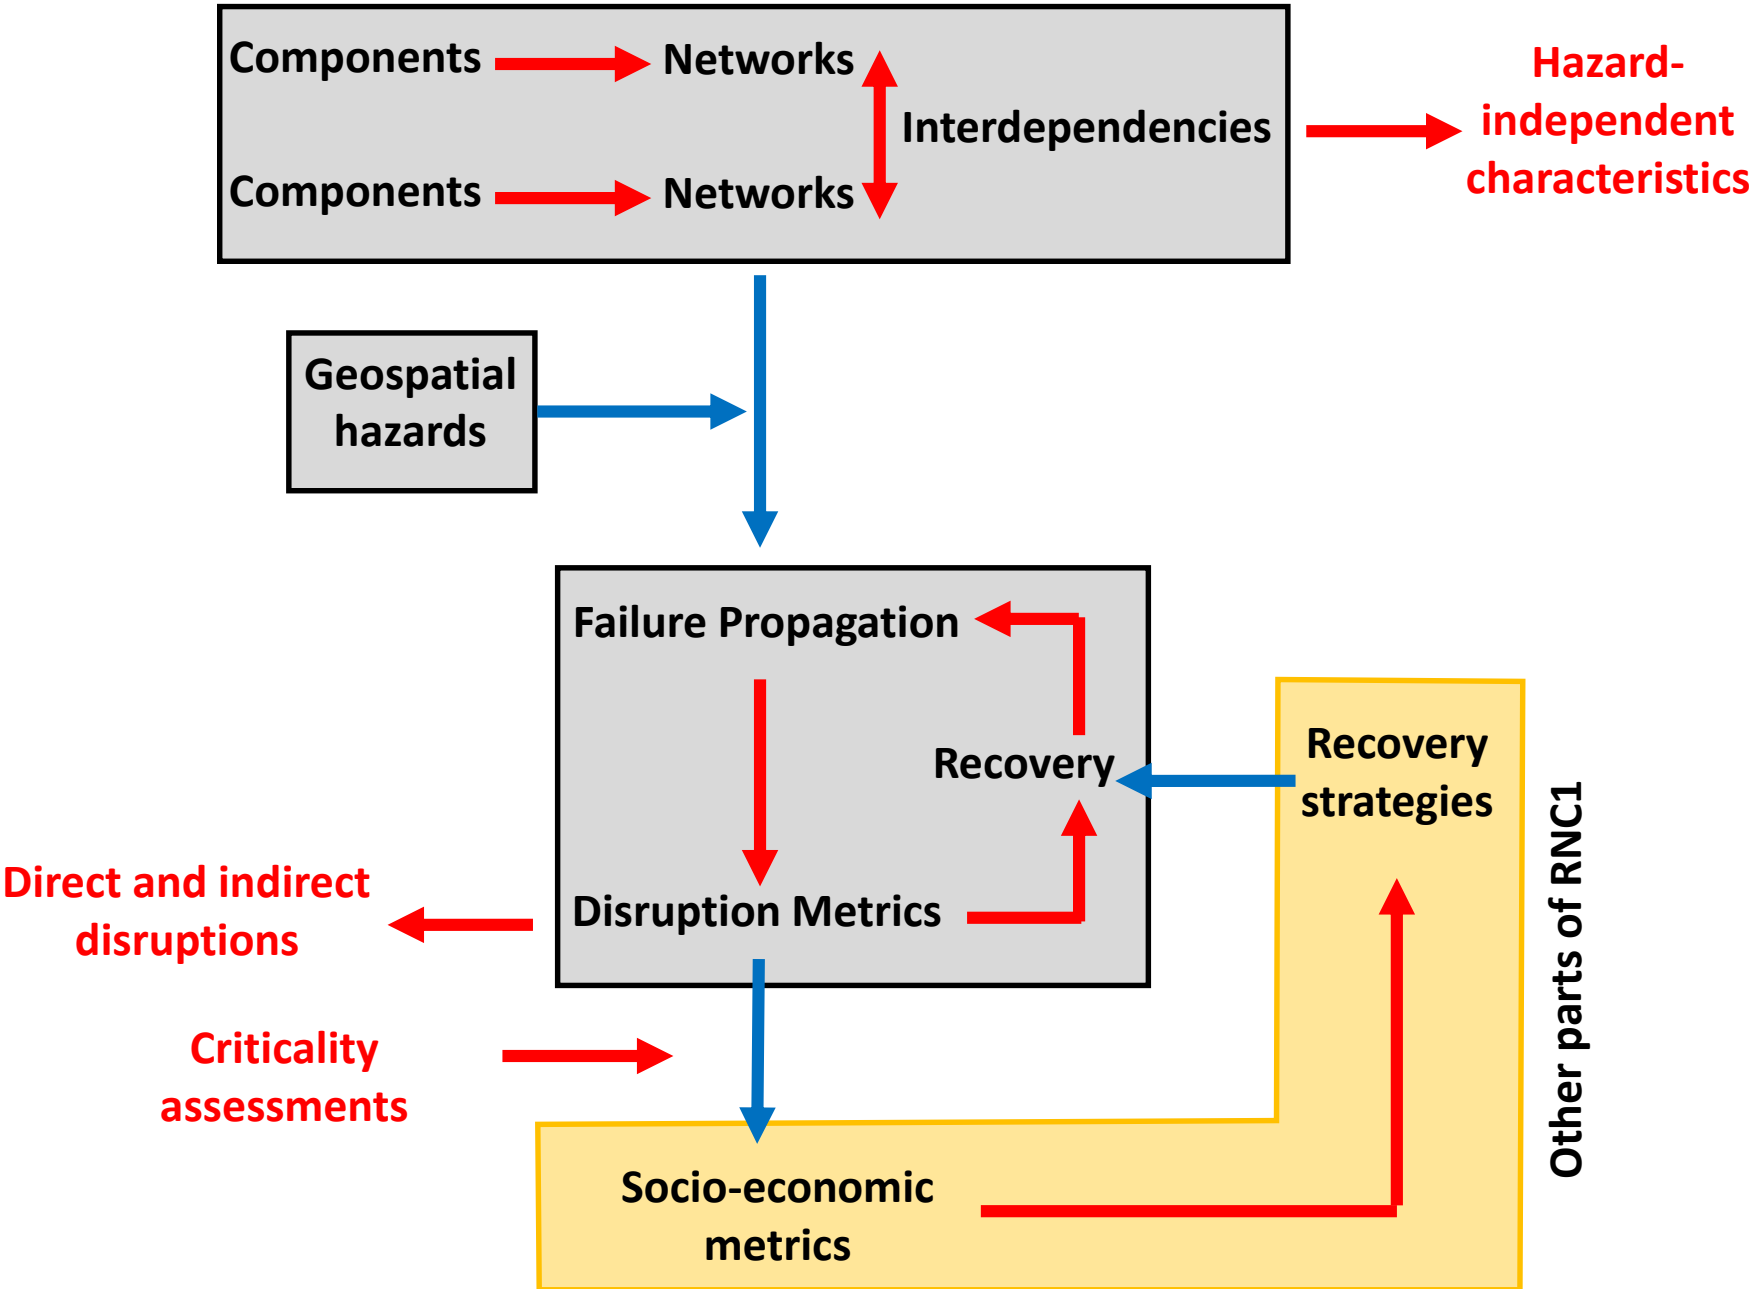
Components Networks
Interdependencies
Components Networks

Hazard-independent characteristics

Geospatial hazards

Failure Propagation

Recovery

Disruption Metrics

Recovery strategies

Other parts of RNC1

Direct and indirect disruptions

Criticality assessments

Socio-economic metrics